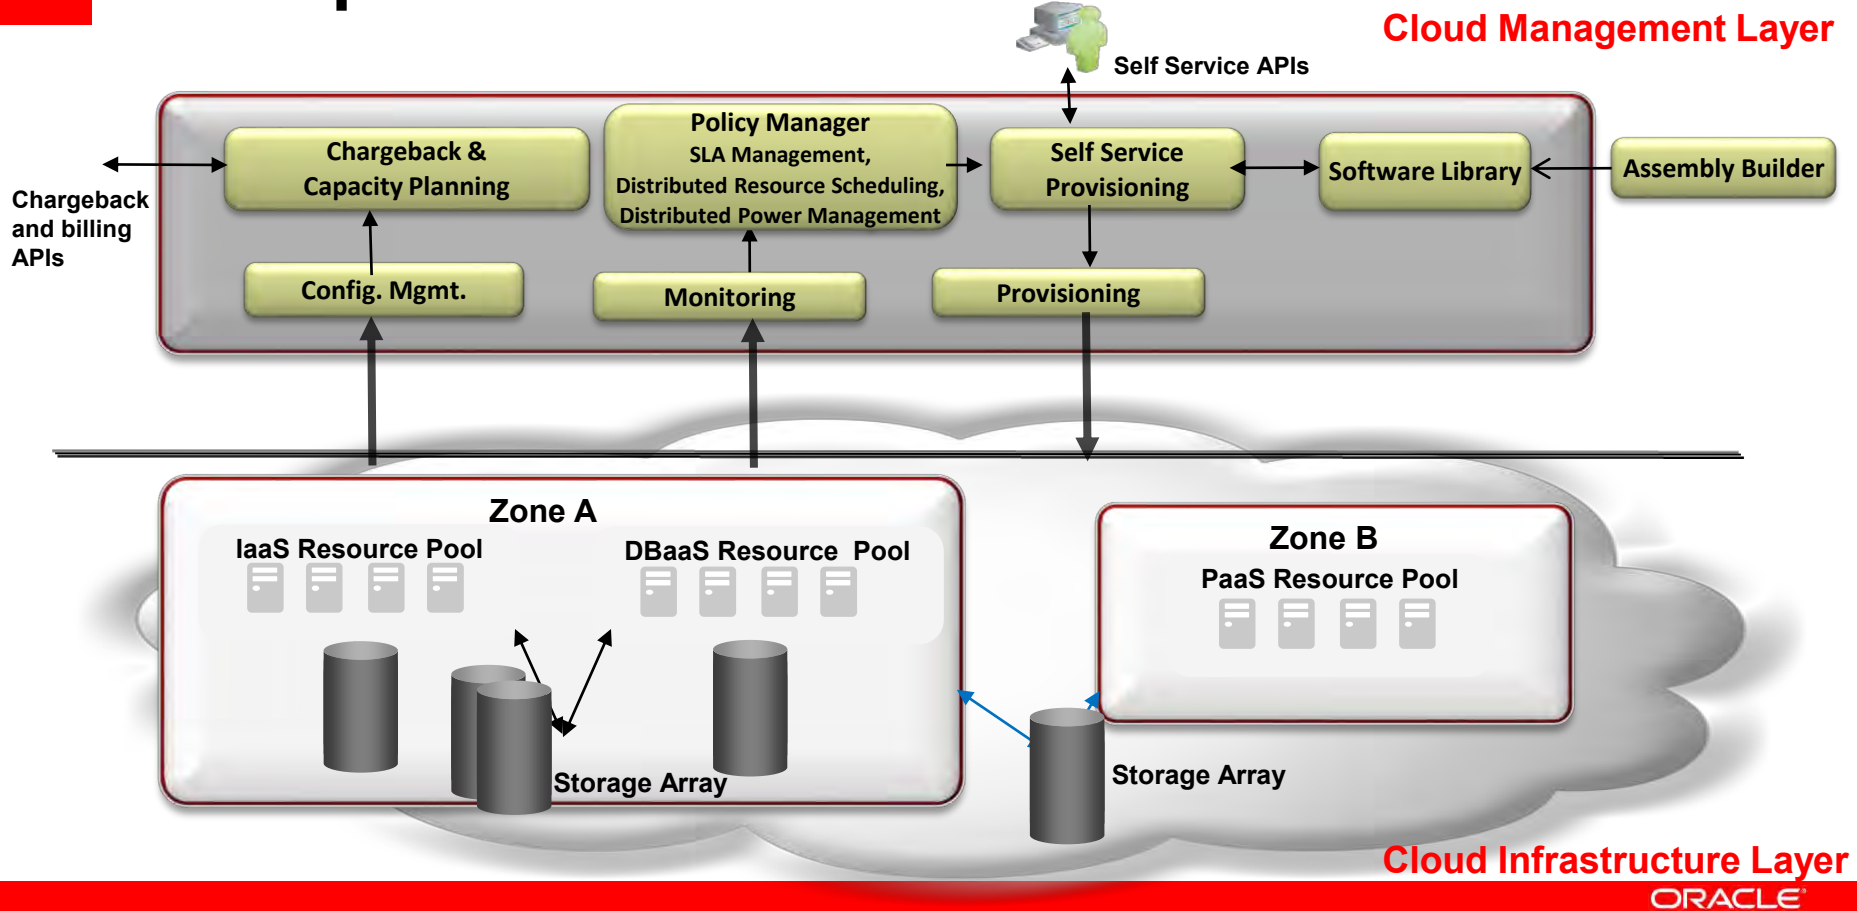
Cloud Management Layer

Self Service APIs

Chargeback and billing APIs

Chargeback & Capacity Planning

Policy Manager
SLA Management, Distributed Resource Scheduling, Distributed Power Management

Self Service Provisioning

Software Library

Assembly Builder

Config. Mgmt.

Monitoring

Provisioning

Zone A

IaaS Resource Pool

DBaaS Resource Pool

Storage Array

Zone B

PaaS Resource Pool

Storage Array

Cloud Infrastructure Layer

ORACLE